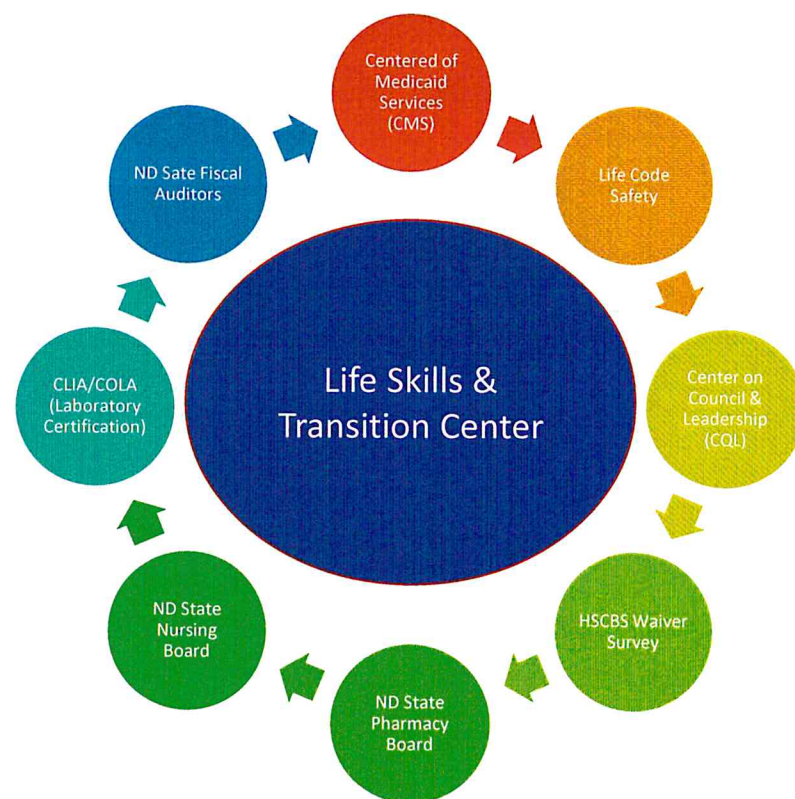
Centered of Medicaid Services (CMS)

Life Code Safety

Center on Council & Leadership (CQL)

HSCBS Waiver Survey

ND State Pharmacy Board

ND State Nursing Board

CLIA/COLA (Laboratory Certification)

ND Sate Fiscal Auditors

Life Skills & Transition Center